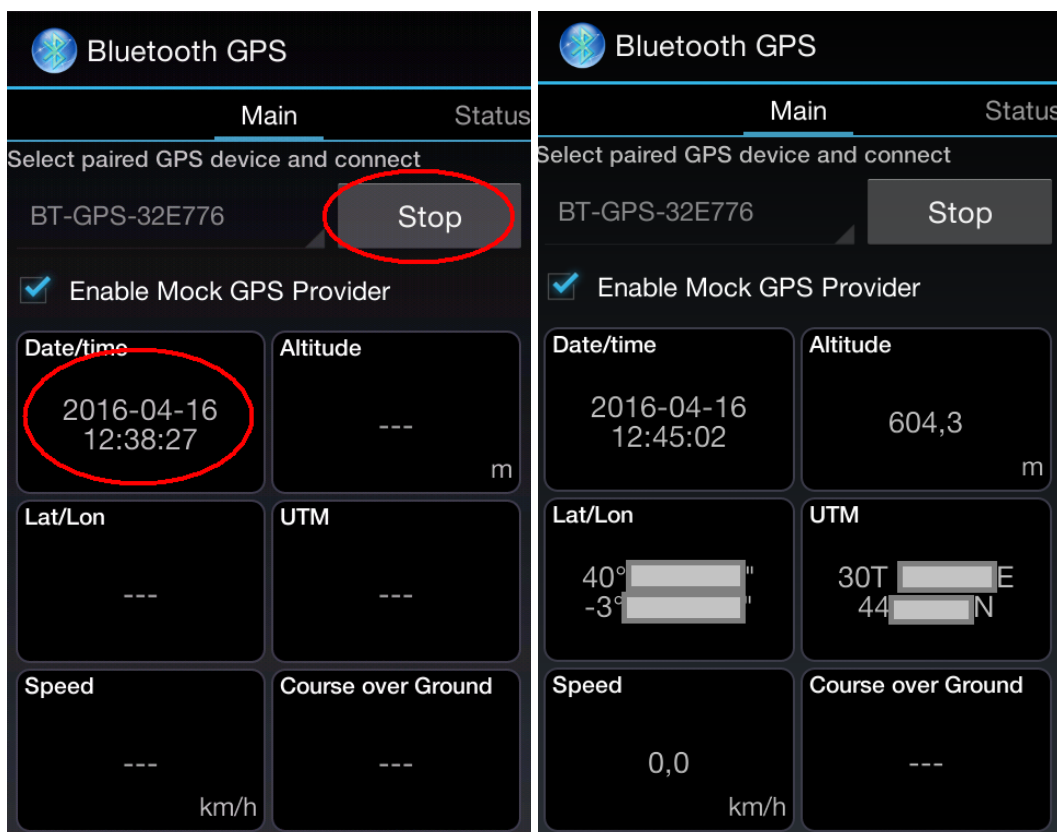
Bluetooth GPS

Main Status

Select paired GPS device and connect

BT-GPS-32E776

Stop

Enable Mock GPS Provider

Date/time

2016-04-16
12:38:27

Altitude

---

m

Lat/Lon

---

UTM

---

Speed

---

km/h

Course over Ground

---

Bluetooth GPS

Main Status

Select paired GPS device and connect

BT-GPS-32E776

Stop

Enable Mock GPS Provider

Date/time

2016-04-16
12:45:02

Altitude

604,3

m

Lat/Lon

40° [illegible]"
-3° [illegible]"

UTM

30T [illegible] E
44 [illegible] N

Speed

0,0

km/h

Course over Ground

---